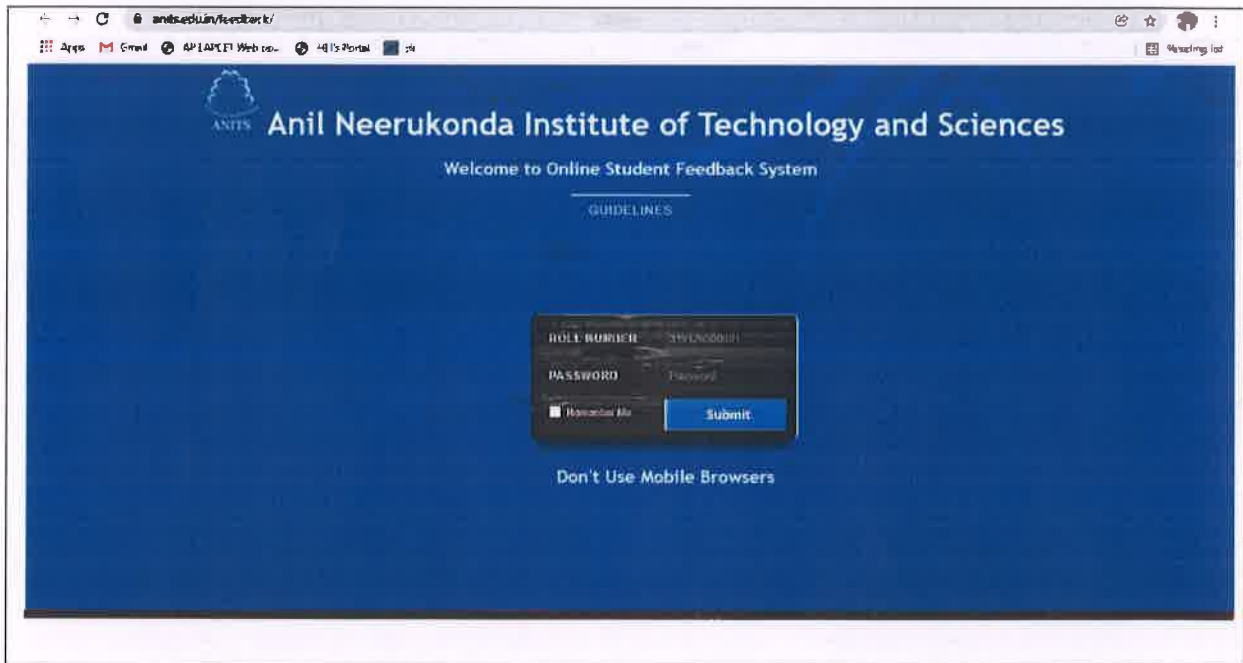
anits.edu.in/feedback/

Apps Gmail AP LAPCET Web po... HR's Portal

Reading list

ANITS Anil Neerukonda Institute of Technology and Sciences

Welcome to Online Student Feedback System

GUIDELINES

ROLL NUMBER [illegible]

PASSWORD Password

Remember Me

Submit

Don't Use Mobile Browsers